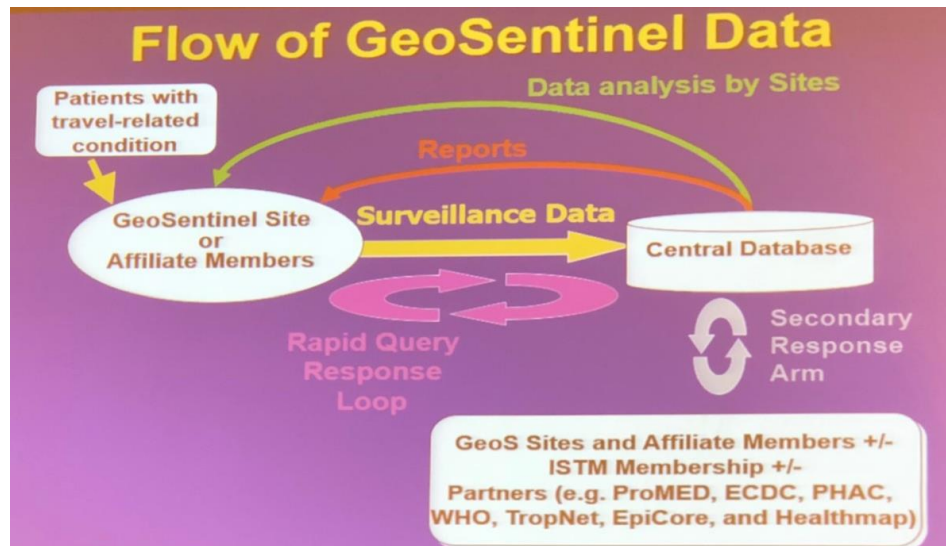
Flow of GeoSentinel Data

Patients with travel-related condition

Data analysis by Sites

Reports

GeoSentinel Site or Affiliate Members

Surveillance Data

Central Database

Rapid Query Response Loop

Secondary Response Arm

GeoS Sites and Affiliate Members +/- ISTM Membership +/- Partners (e.g. ProMED, ECDC, PHAC, WHO, TropNet, EpiCore, and Healthmap)